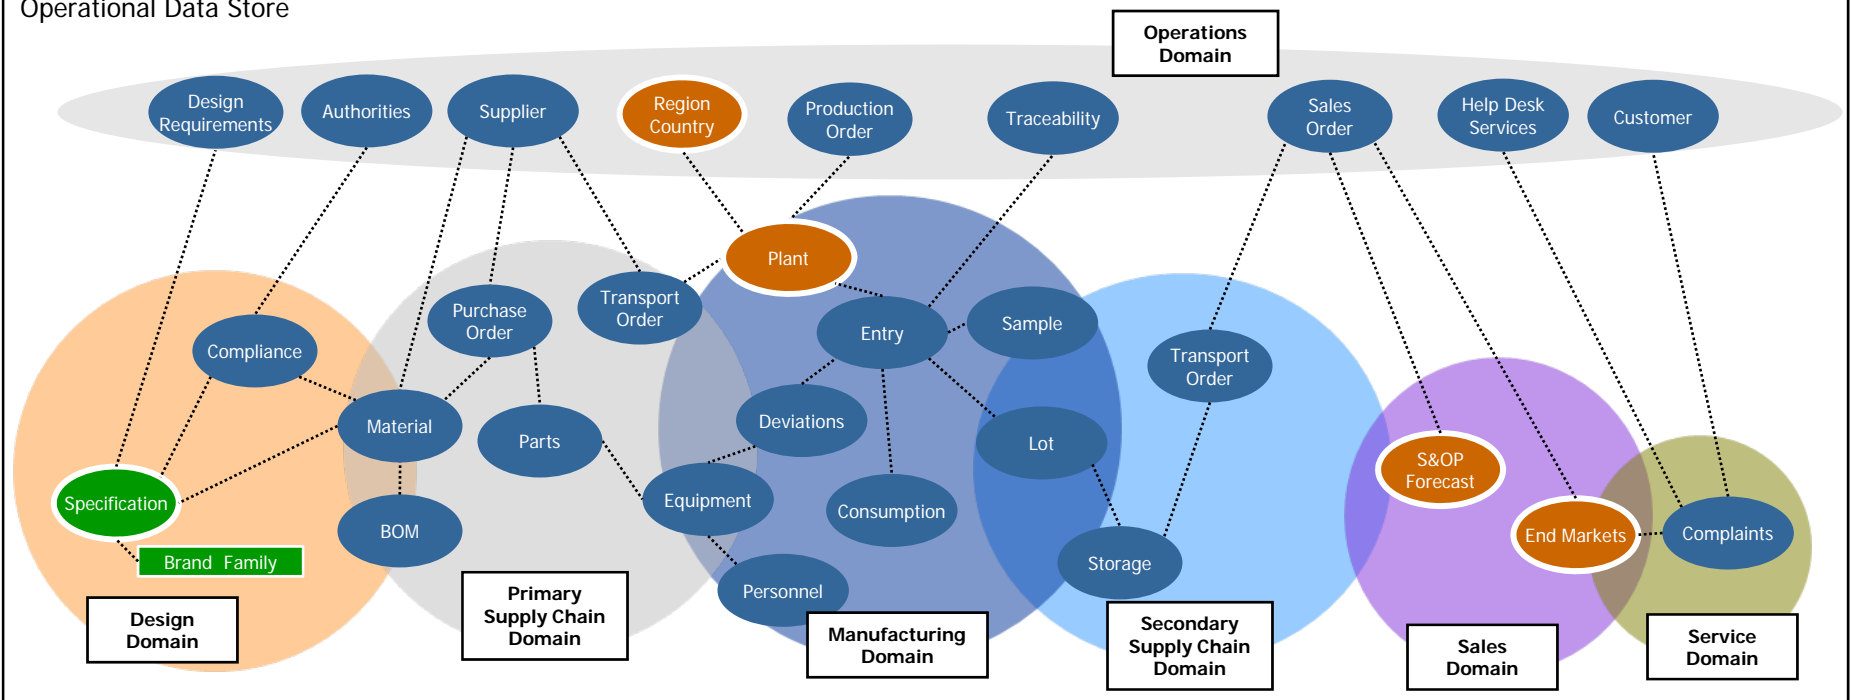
Operational Data Store

Operations Domain

Design Requirements

Authorities

Supplier

Region Country

Production Order

Traceability

Sales Order

Help Desk Services

Customer

Plant

Compliance

Purchase Order

Transport Order

Entry

Sample

Transport Order

Material

Parts

Deviations

Lot

S&OP Forecast

Specification

Equipment

Consumption

End Markets

Complaints

BOM

Storage

Brand Family

Personnel

Design Domain

Primary Supply Chain Domain

Manufacturing Domain

Secondary Supply Chain Domain

Sales Domain

Service Domain